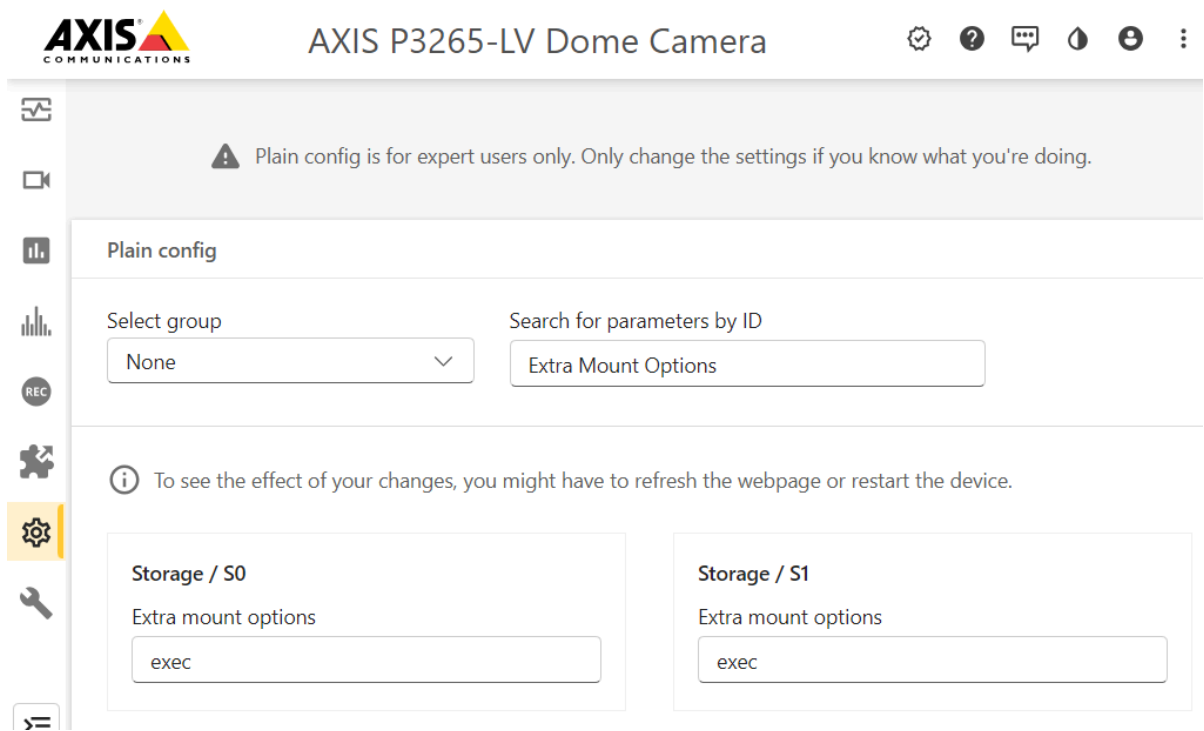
AXIS COMMUNICATIONS

AXIS P3265-LV Dome Camera

REC

Plain config is for expert users only. Only change the settings if you know what you're doing.

Plain config

Select group
None

Search for parameters by ID
Extra Mount Options

To see the effect of your changes, you might have to refresh the webpage or restart the device.

Storage / S0
Extra mount options
exec

Storage / S1
Extra mount options
exec